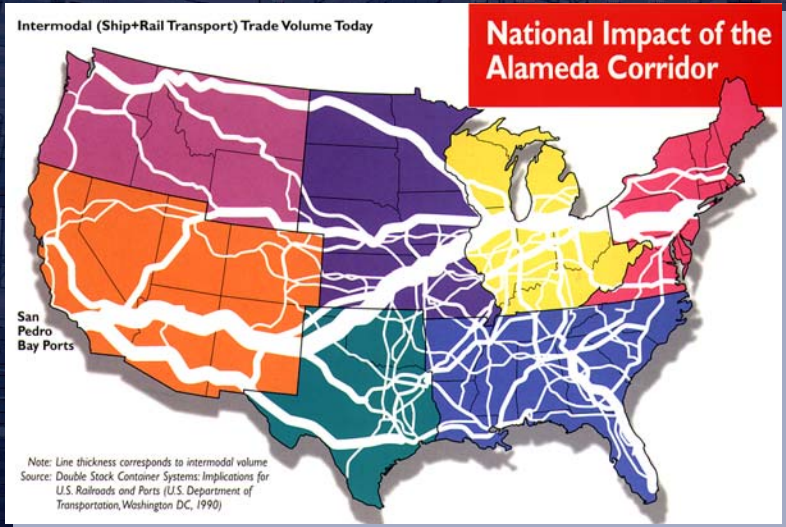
Intermodal (Ship+Rail Transport) Trade Volume Today

National Impact of the Alameda Corridor

San Pedro Bay Ports

Note: Line thickness corresponds to intermodal volume
Source: Double Stack Container Systems: Implications for U.S. Railroads and Ports (U.S. Department of Transportation, Washington DC, 1990)